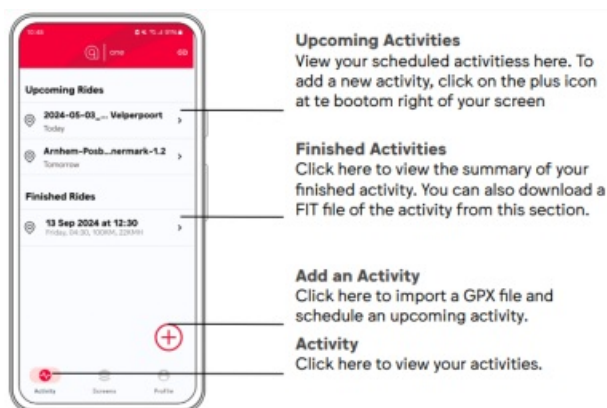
Upcoming Rides

2024-05-03_... Velperpoort
Today

Arnhem-Posb...nermark-1.2
Tomorrow

Finished Rides

13 Sep 2024 at 12:30
Friday, 04:30, 100KM, 22KM/H

Activity Screens Profile

Upcoming Activities
View your scheduled activitiess here. To add a new activity, click on the plus icon at te bootom right of your screen

Finished Activities
Click here to view the summary of your finished activity. You can also download a FIT file of the activity from this section.

Add an Activity
Click here to import a GPX file and schedule an upcoming activity.

Activity
Click here to view your activities.